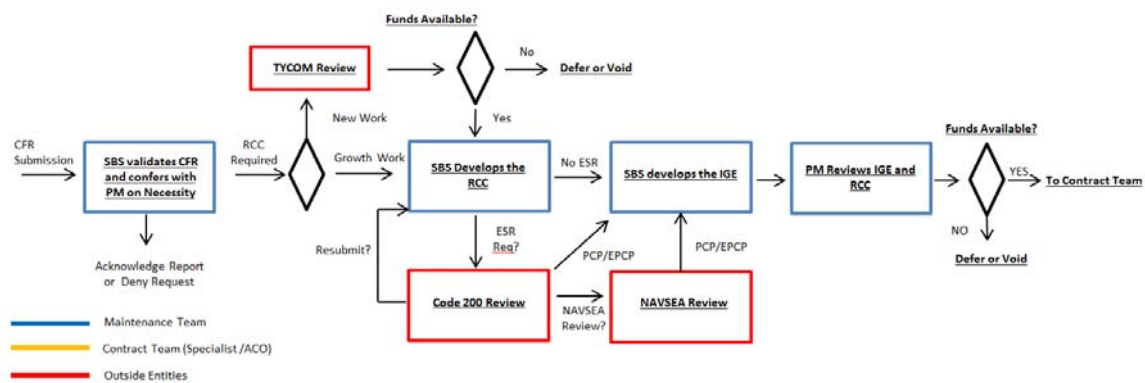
Funds Available?

TYCOM Review

No

Defer or Void

New Work

Yes

CFR Submission

SBS validates CFR and confers with PM on Necessity

RCC Required

Growth Work

SBS Develops the RCC

No ESR

SBS develops the IGE

PM Reviews IGE and RCC

Funds Available?

YES

To Contract Team

NO

Defer or Void

Acknowledge Report or Deny Request

Resubmit?

ESR Req?

PCP/EPCP

PCP/EPCP

Code 200 Review

NAVSEA Review?

NAVSEA Review

Maintenance Team

Contract Team (Specialist /ACO)

Outside Entities